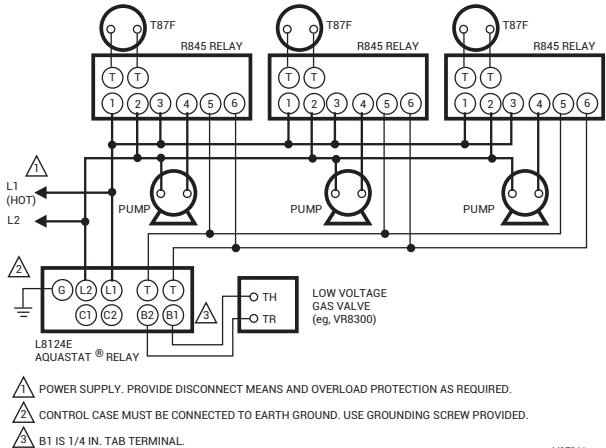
T87F
R845 RELAY
T T
1 2 3 4 5 6

T87F
R845 RELAY
T T
1 2 3 4 5 6

T87F
R845 RELAY
T T
1 2 3 4 5 6

1
L1 (HOT)
L2

PUMP
PUMP
PUMP

2
G L2 L1 T T
C1 C2 B2 B1

3
TH
TR

LOW VOLTAGE GAS VALVE (eg, VR8300)

L8124E AQUASTAT ® RELAY

1 POWER SUPPLY. PROVIDE DISCONNECT MEANS AND OVERLOAD PROTECTION AS REQUIRED.

2 CONTROL CASE MUST BE CONNECTED TO EARTH GROUND. USE GROUNDING SCREW PROVIDED.

3 B1 IS 1/4 IN. TAB TERMINAL.

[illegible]